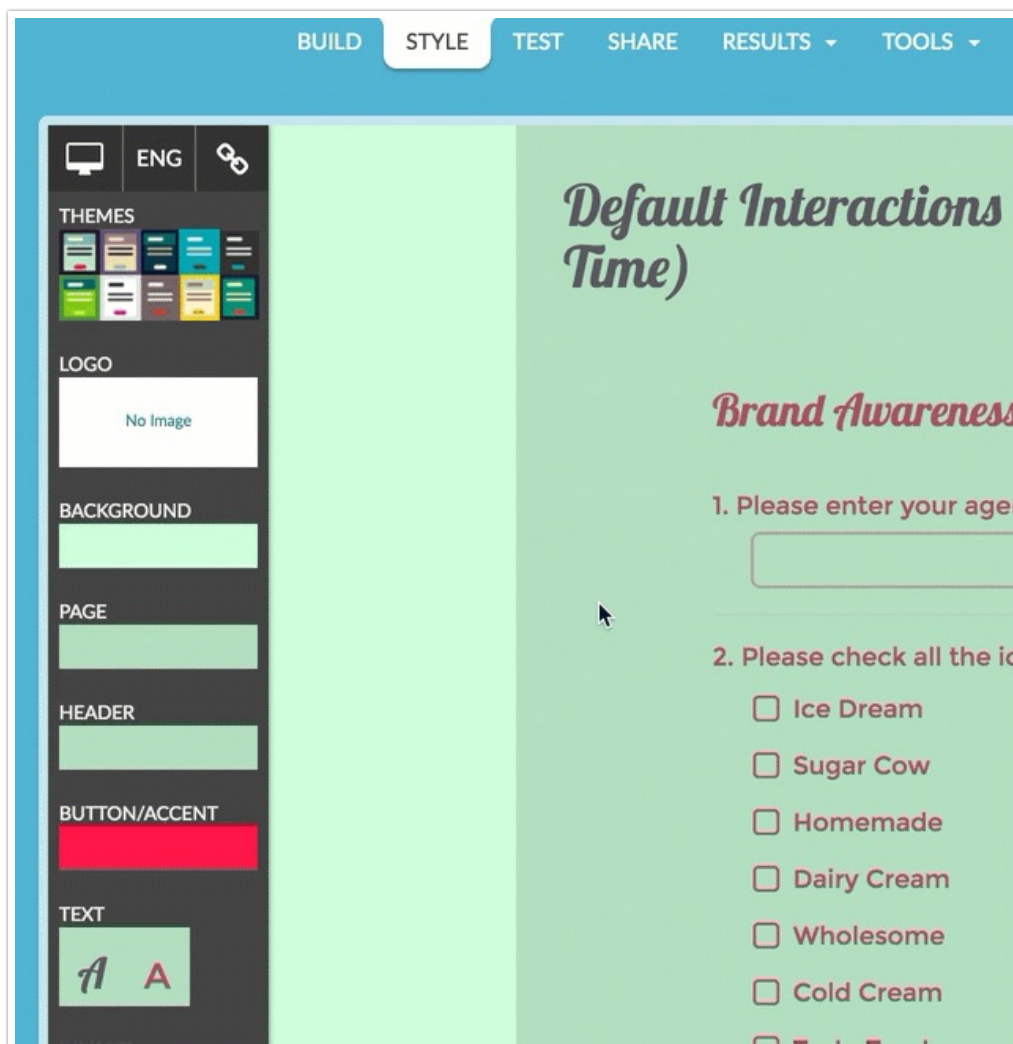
BUILD STYLE TEST SHARE RESULTS ▾ TOOLS ▾

ENG

THEMES

LOGO

No Image

BACKGROUND

PAGE

HEADER

BUTTON/ACCENT

TEXT

A A

Default Interactions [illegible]
Time)

Brand Awareness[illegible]

1. Please enter your age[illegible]

2. Please check all the i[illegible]

Ice Dream

Sugar Cow

Homemade

Dairy Cream

Wholesome

Cold Cream

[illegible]